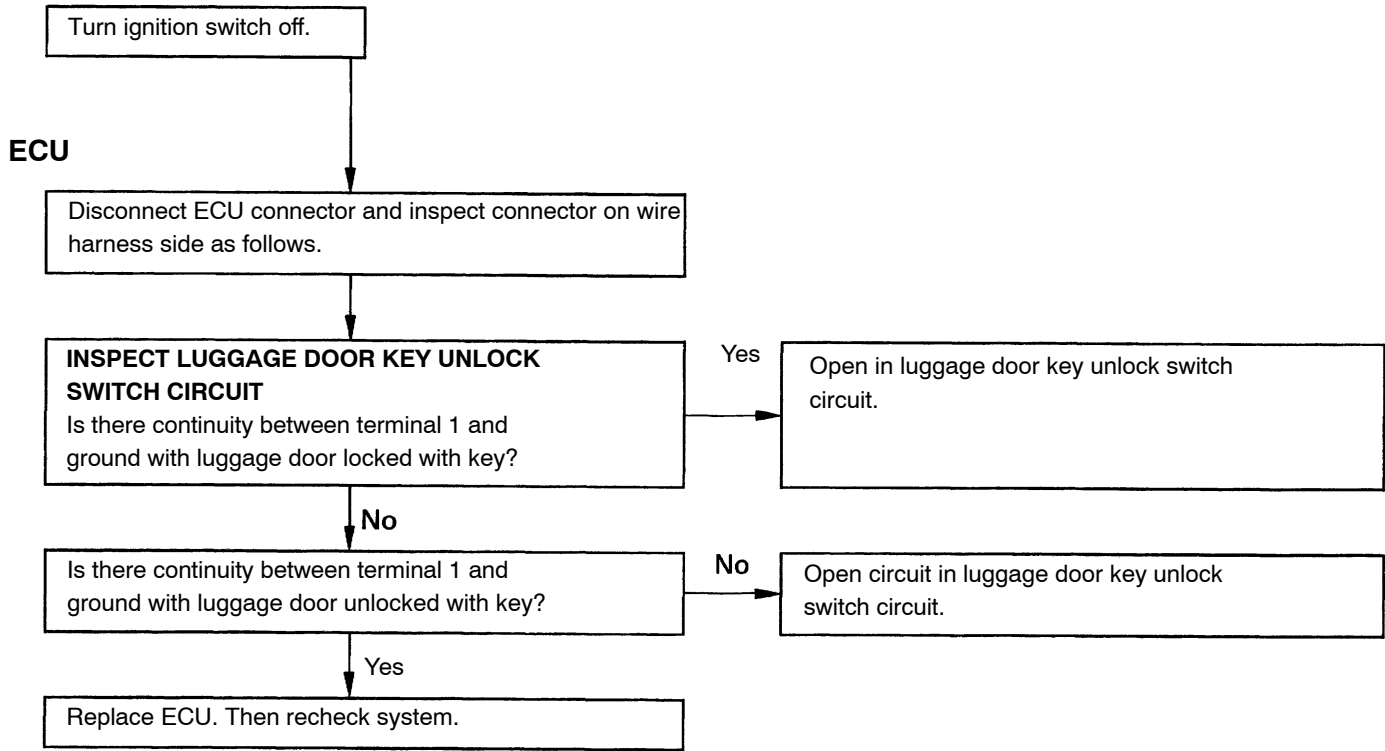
Turn ignition switch off.

ECU

Disconnect ECU connector and inspect connector on wire harness side as follows.

INSPECT LUGGAGE DOOR KEY UNLOCK SWITCH CIRCUIT
Is there continuity between terminal 1 and ground with luggage door locked with key?

Yes

Open in luggage door key unlock switch circuit.

No

Is there continuity between terminal 1 and ground with luggage door unlocked with key?

No

Open circuit in luggage door key unlock switch circuit.

Yes

Replace ECU. Then recheck system.